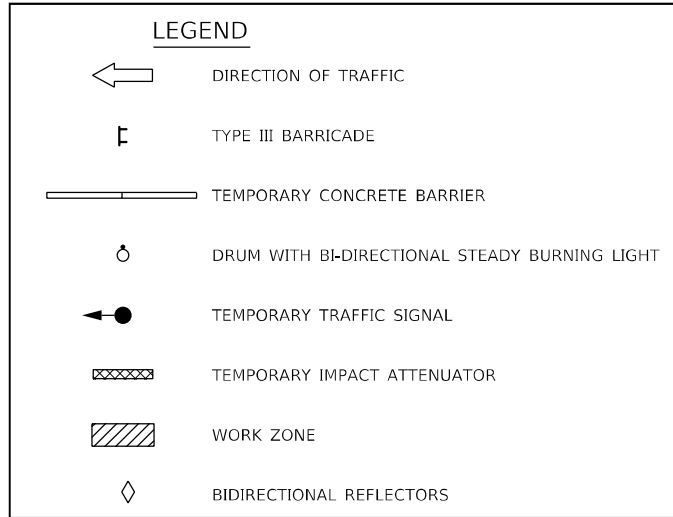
LEGEND

DIRECTION OF TRAFFIC

TYPE III BARRICADE

TEMPORARY CONCRETE BARRIER

DRUM WITH BI-DIRECTIONAL STEADY BURNING LIGHT

TEMPORARY TRAFFIC SIGNAL

TEMPORARY IMPACT ATTENUATOR

WORK ZONE

BIDIRECTIONAL REFLECTORS